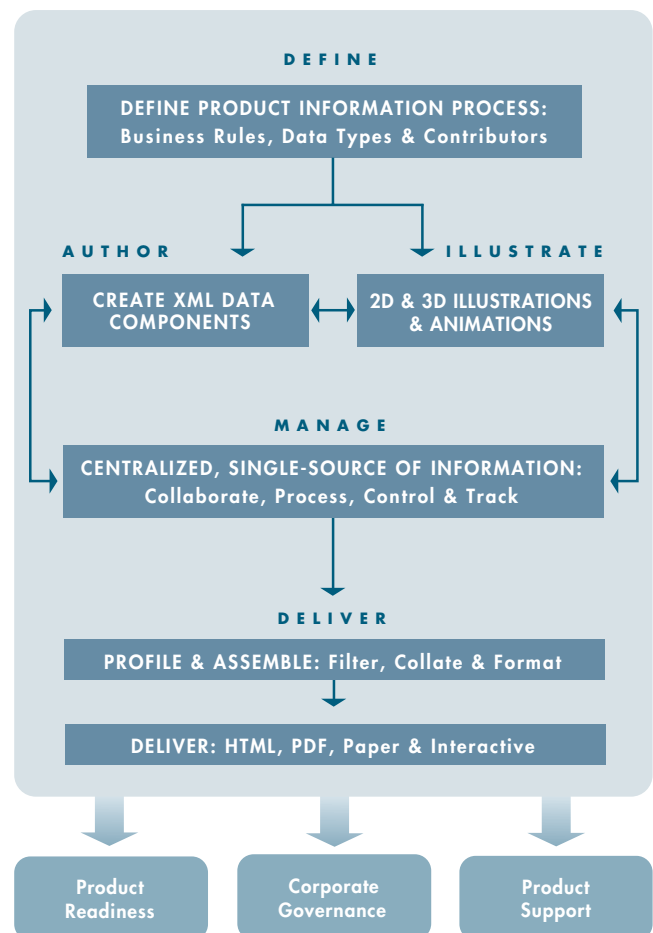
DEFINE

DEFINE PRODUCT INFORMATION PROCESS:
Business Rules, Data Types & Contributors

AUTHOR

ILLUSTRATE

CREATE XML DATA COMPONENTS

2D & 3D ILLUSTRATIONS & ANIMATIONS

MANAGE

CENTRALIZED, SINGLE-SOURCE OF INFORMATION:
Collaborate, Process, Control & Track

DELIVER

PROFILE & ASSEMBLE: Filter, Collate & Format

DELIVER: HTML, PDF, Paper & Interactive

Product Readiness

Corporate Governance

Product Support